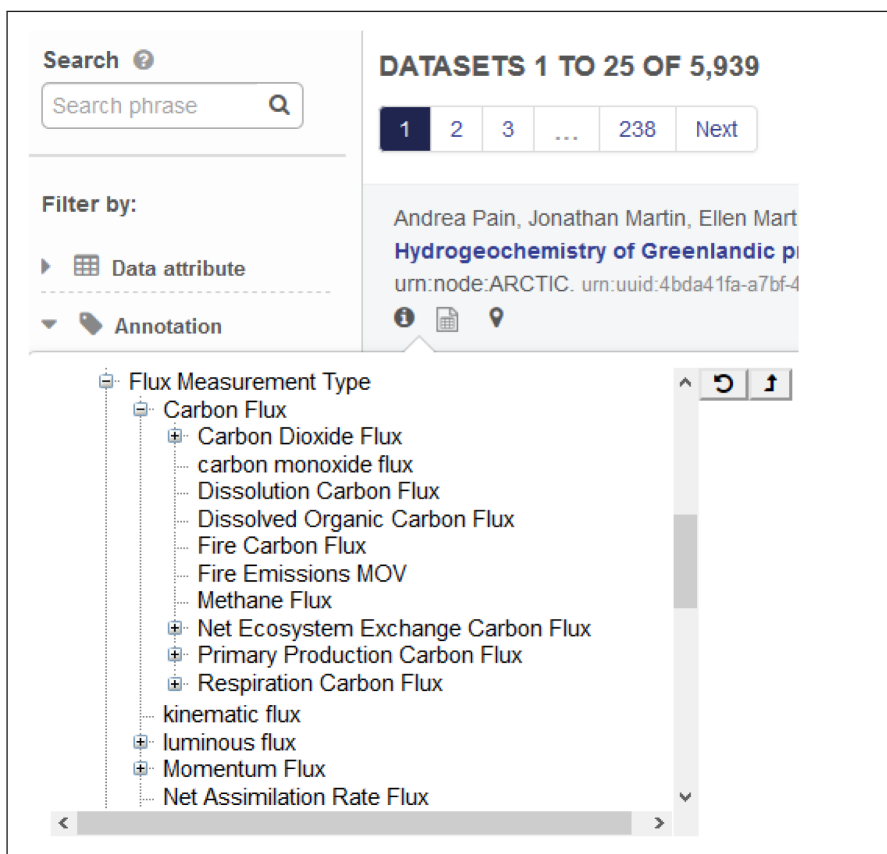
Search

Search phrase

Filter by:

Data attribute

Annotation

DATASETS 1 TO 25 OF 5,939

1 2 3 ... 238 Next

Andrea Pain, Jonathan Martin, Ellen Mart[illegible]
Hydrogeochemistry of Greenlandic p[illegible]
urn:node:ARCTIC. urn:uuid:4bda41fa-a7bf-4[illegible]

Flux Measurement Type
Carbon Flux
Carbon Dioxide Flux
carbon monoxide flux
Dissolution Carbon Flux
Dissolved Organic Carbon Flux
Fire Carbon Flux
Fire Emissions MOV
Methane Flux
Net Ecosystem Exchange Carbon Flux
Primary Production Carbon Flux
Respiration Carbon Flux
kinematic flux
luminous flux
Momentum Flux
Net Assimilation Rate Flux